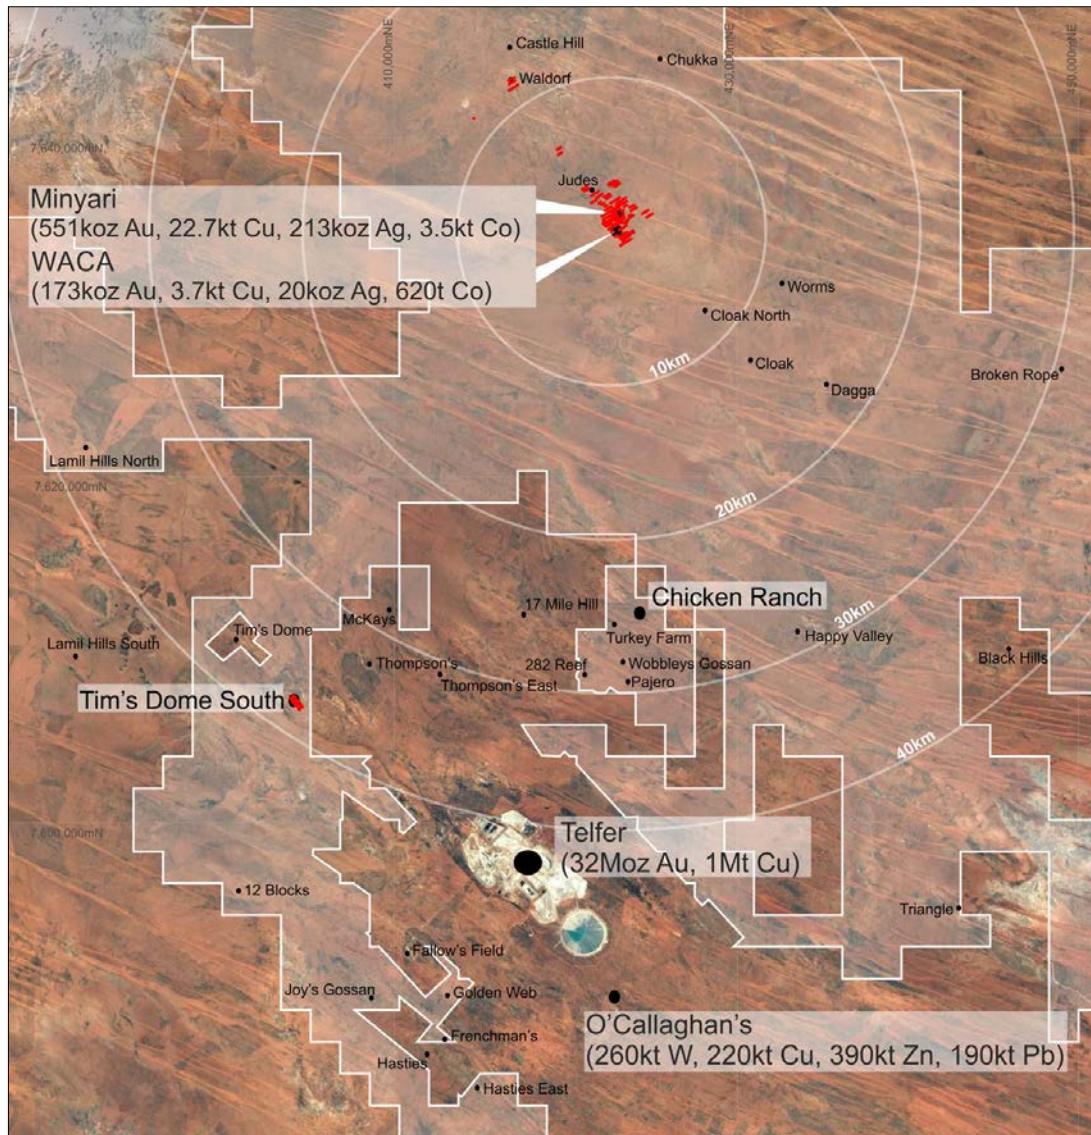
Castle Hill
Chukka
Waldorf
410,000mE
430,000mE
450,000mE
7,640,000mN
Judes
Minyari
(551koz Au, 22.7kt Cu, 213koz Ag, 3.5kt Co)
WACA
(173koz Au, 3.7kt Cu, 20koz Ag, 620t Co)
Worms
Cloak North
10km
Cloak
Dagga
Broken Rope
Lamil Hills North
7,620,000mN
20km
Chicken Ranch
17 Mile Hill
McKays
Turkey Farm
30km
Happy Valley
Tim's Dome
Lamil Hills South
Thompson's
282 Reef
Wobbleys Gossan
Pajero
Thompson's East
Black Hills
Tim's Dome South
40km
7,600,000mN
Telfer
(32Moz Au, 1Mt Cu)
12 Blocks
Triangle
Fallow's Field
Joy's Gossan
Golden Web
Frenchman's
Hasties
Hasties East
O'Callaghan's
(260kt W, 220kt Cu, 390kt Zn, 190kt Pb)